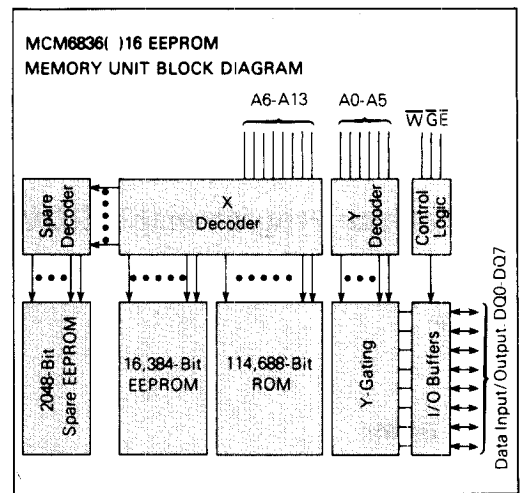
MCM6836( )16 EEPROM
MEMORY UNIT BLOCK DIAGRAM

A6-A13

A0-A5

$\overline{W}$ $\overline{G}$ $\overline{E}$

Spare Decoder

X Decoder

Y Decoder

Control Logic

2048-Bit Spare EEPROM

16,384-Bit EEPROM

114,688-Bit ROM

Y-Gating

I/O Buffers

Data Input/Output DQ0-DQ7